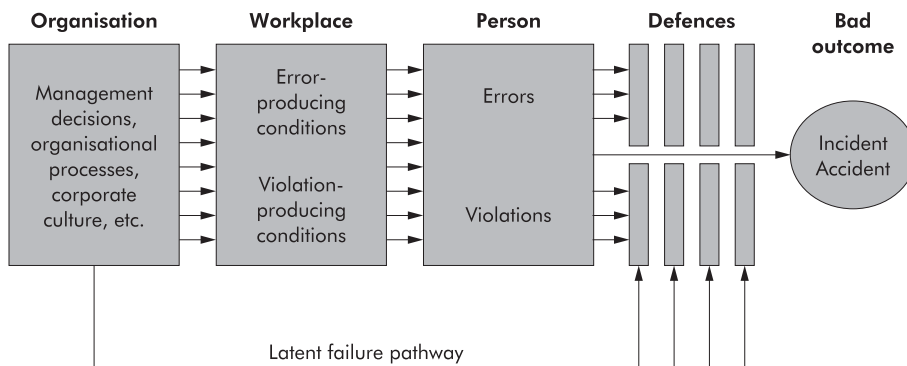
Organisation

Workplace

Person

Defences

Bad outcome

Management decisions, organisational processes, corporate culture, etc.

Error-producing conditions

Violation-producing conditions

Errors

Violations

Incident Accident

Latent failure pathway